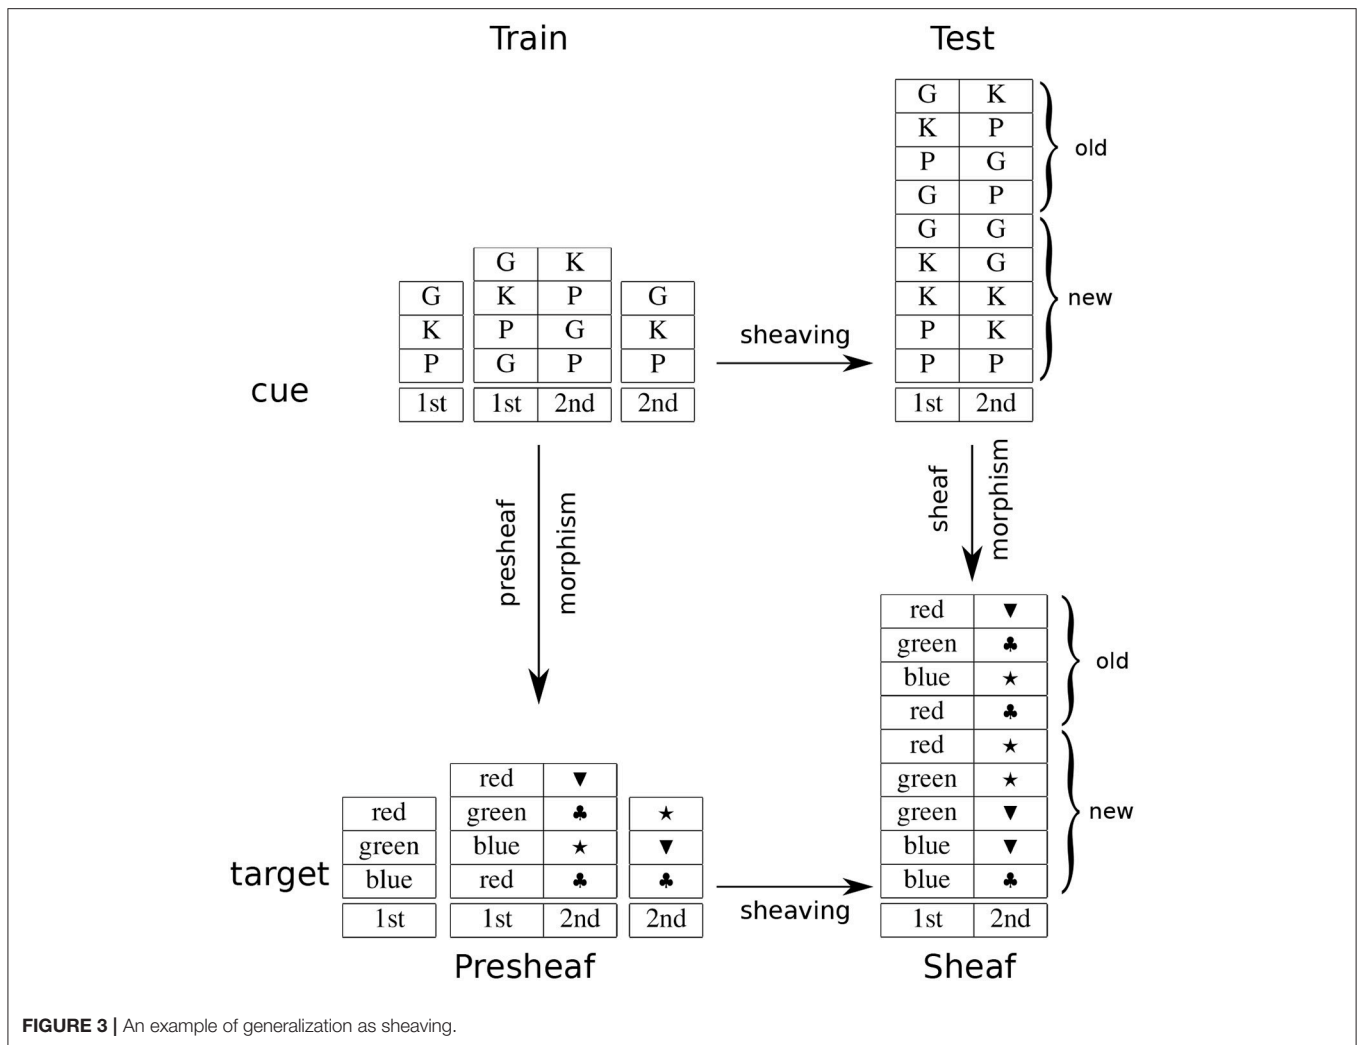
Train

Test

cue

| G |
|---|
| K |
| P |
| 1st |

| G | K |
|---|---|
| K | P |
| P | G |
| G | P |
| 1st | 2nd |

| G |
|---|
| K |
| P |
| 2nd |

sheaving

| G | K |
|---|---|
| K | P |
| P | G |
| G | P |
| G | G |
| K | G |
| K | K |
| P | K |
| P | P |
| 1st | 2nd |

old

new

presheaf morphism

sheaf morphism

target

| red |
|---|
| green |
| blue |
| 1st |

| red | ▼ |
|---|---|
| green | ♣ |
| blue | ★ |
| red | ♣ |
| 1st | 2nd |

| ★ |
|---|
| ▼ |
| ♣ |
| 2nd |

sheaving

| red | ▼ |
|---|---|
| green | ♣ |
| blue | ★ |
| red | ♣ |
| red | ★ |
| green | ★ |
| green | ▼ |
| blue | ▼ |
| blue | ♣ |
| 1st | 2nd |

old

new

Presheaf

Sheaf

FIGURE 3 | An example of generalization as sheaving.